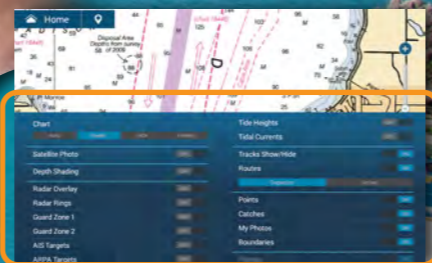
Home

Disposal Area
Depths from survey
of 2008

Chart

Satellite Photo
Depth Shading
Radar Overlay
Radar Rings
Guard Zone 1
Guard Zone 2
AIS Targets
ARPA Targets

Tide Heights
Total Currents
Tracks Show/Hide
Routes
Points
Catches
My Photos
Boundaries